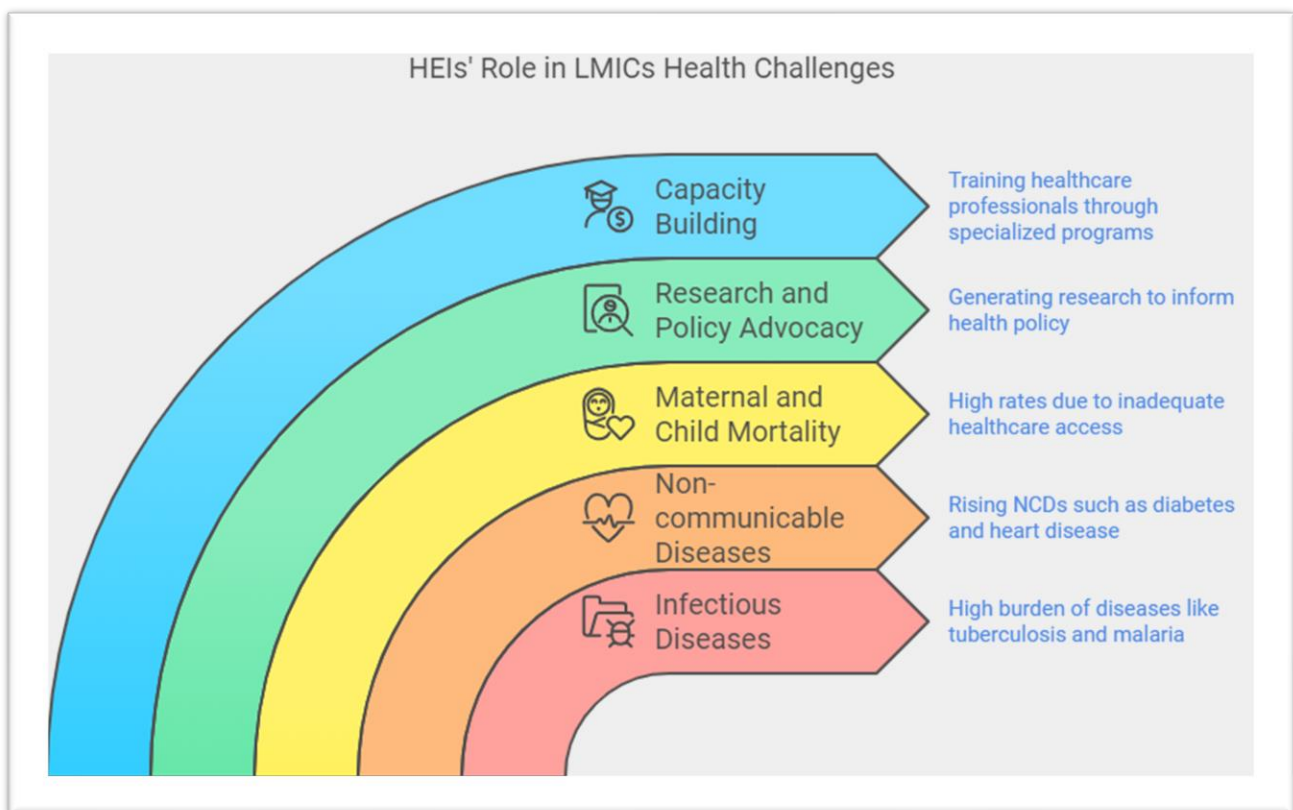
HEIs' Role in LMICs Health Challenges

Capacity Building

Training healthcare professionals through specialized programs

Research and Policy Advocacy

Generating research to inform health policy

Maternal and Child Mortality

High rates due to inadequate healthcare access

Non-communicable Diseases

Rising NCDs such as diabetes and heart disease

Infectious Diseases

High burden of diseases like tuberculosis and malaria